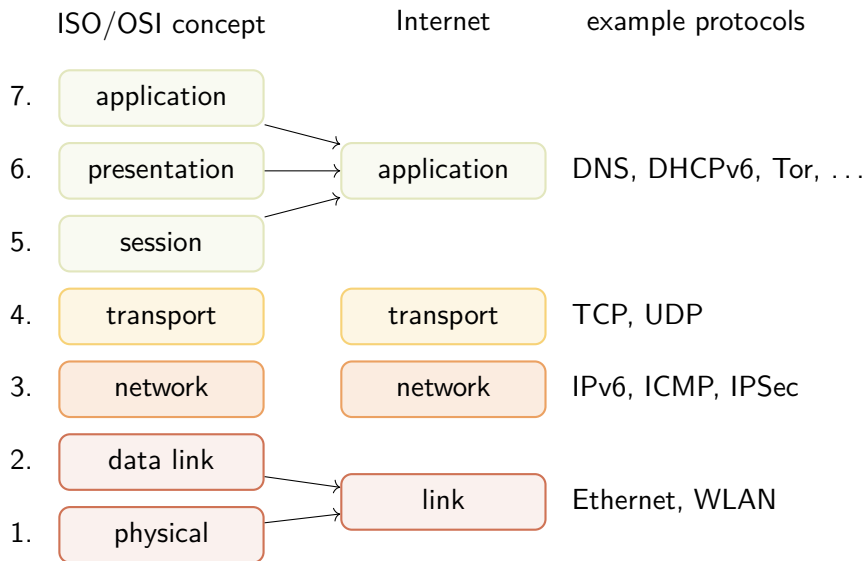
ISO/OSI concept Internet example protocols

7. application

6. presentation application DNS, DHCPv6, Tor, . . .

5. session

4. transport transport TCP, UDP

3. network network IPv6, ICMP, IPSec

2. data link

link Ethernet, WLAN

1. physical